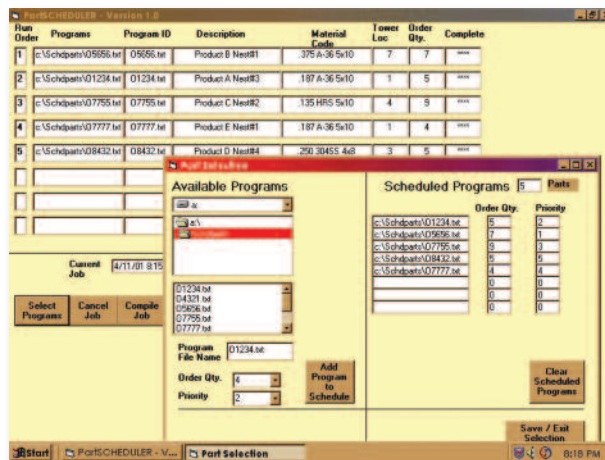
PartSCHEDULER - Version 1.0

| Run Order | Programs | Program ID | Description | Material Code | Tower Loc | Order Qty. | Complete |
|---|---|---|---|---|---|---|---|
| 1 | c:\Schdparts\O5656.txt | O5656.txt | Product B Nest#1 | .375 A-36 5x10 | 7 | 7 | **** |
| 2 | c:\Schdparts\O1234.txt | O1234.txt | Product A Nest#3 | .187 A-36 5x10 | 1 | 5 | **** |
| 3 | c:\Schdparts\O7755.txt | O7755.txt | Product C Nest#2 | .135 HRS 5x10 | 4 | 9 | **** |
| 4 | c:\Schdparts\O7777.txt | O7777.txt | Product E Nest#1 | .187 A-36 5x10 | 1 | 4 | **** |
| 5 | c:\Schdparts\O8432.txt | O8432.txt | Product D Nest#4 | .250 304SS 4x8 | 3 | 5 | |
| 6 | | | | | | | |
| 7 | | | | | | | |
| 8 | | | | | | | |

Current Job 4/11/01 8:15

Select Programs
Cancel Job
Compile Job

Part Selection

Available Programs

a:

a:\
Schdparts

01234.txt
04321.txt
05656.txt
07755.txt
07777.txt

Program File Name 01234.txt

Order Qty. 4

Priority 2

Add Program to Schedule

Scheduled Programs 5 Parts

| | Order Qty. | Priority |
|---|---|---|
| c:\Schdparts\O1234.txt | 5 | 2 |
| c:\Schdparts\O5656.txt | 7 | 1 |
| c:\Schdparts\O7755.txt | 9 | 3 |
| c:\Schdparts\O8432.txt | 5 | 5 |
| c:\Schdparts\O7777.txt | 4 | 4 |
| | 0 | 0 |
| | 0 | 0 |
| | 0 | 0 |

Clear Scheduled Programs

Save / Exit Selection

Start | PartSCHEDULER - V... | Part Selection | 8:18 PM